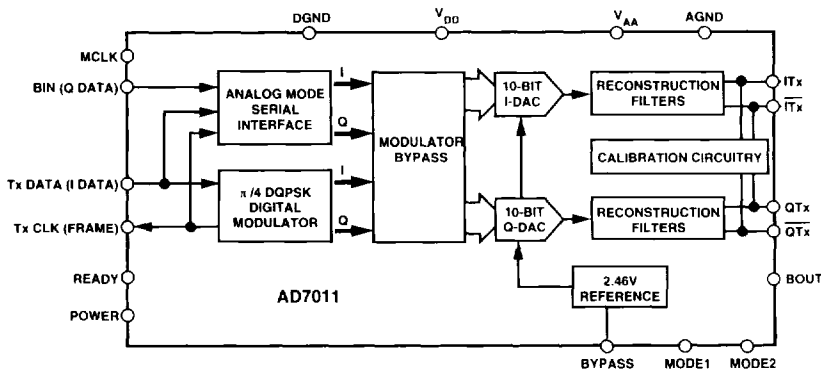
DGND
$V_{DD}$
$V_{AA}$
AGND

MCLK
BIN (Q DATA)
Tx DATA (I DATA)
Tx CLK (FRAME)
READY
POWER

ANALOG MODE SERIAL INTERFACE
I
Q
π/4 DQPSK DIGITAL MODULATOR
I
Q
MODULATOR BYPASS
10-BIT I-DAC
10-BIT Q-DAC
RECONSTRUCTION FILTERS
CALIBRATION CIRCUITRY
RECONSTRUCTION FILTERS
2.46V REFERENCE

ITx
$\overline{ITx}$
QTx
$\overline{QTx}$
BOUT

AD7011

BYPASS
MODE1
MODE2